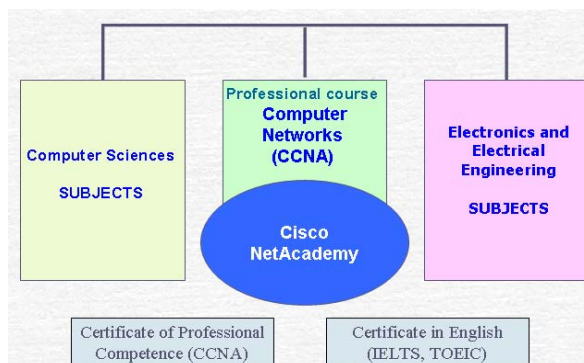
Computer Sciences

SUBJECTS

Professional course
Computer Networks (CCNA)

Cisco NetAcademy

Electronics and Electrical Engineering

SUBJECTS

Certificate of Professional Competence (CCNA)

Certificate in English (IELTS, TOEIC)